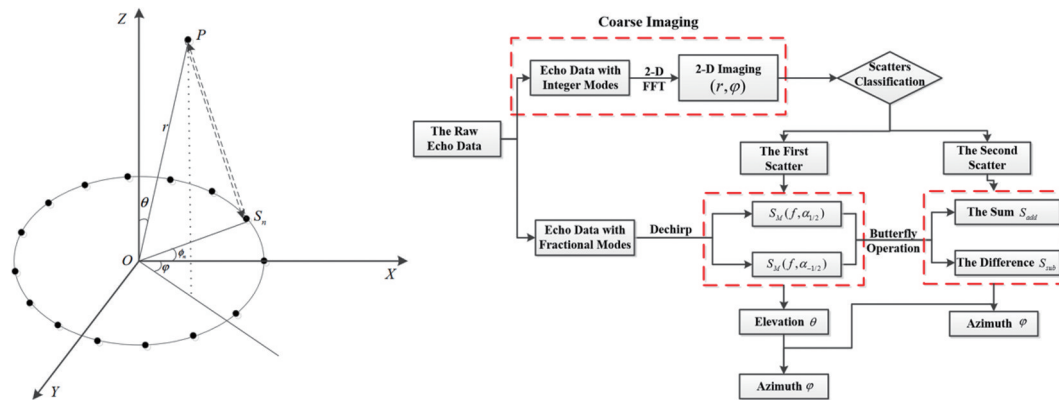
Z

P

r

$\theta$

$S_n$

O

$\phi_n$

$\varphi$

X

Y

Coarse Imaging

Echo Data with Integer Modes

2-D FFT

2-D Imaging $(r,\varphi)$

Scatters Classification

The Raw Echo Data

The First Scatter

The Second Scatter

Echo Data with Fractional Modes

Dechirp

$S_M(f,\alpha_{1/2})$

$S_M(f,\alpha_{-1/2})$

Butterfly Operation

The Sum $S_{add}$

The Difference $S_{sub}$

Elevation $\theta$

Azimuth $\varphi$

Azimuth $\varphi$